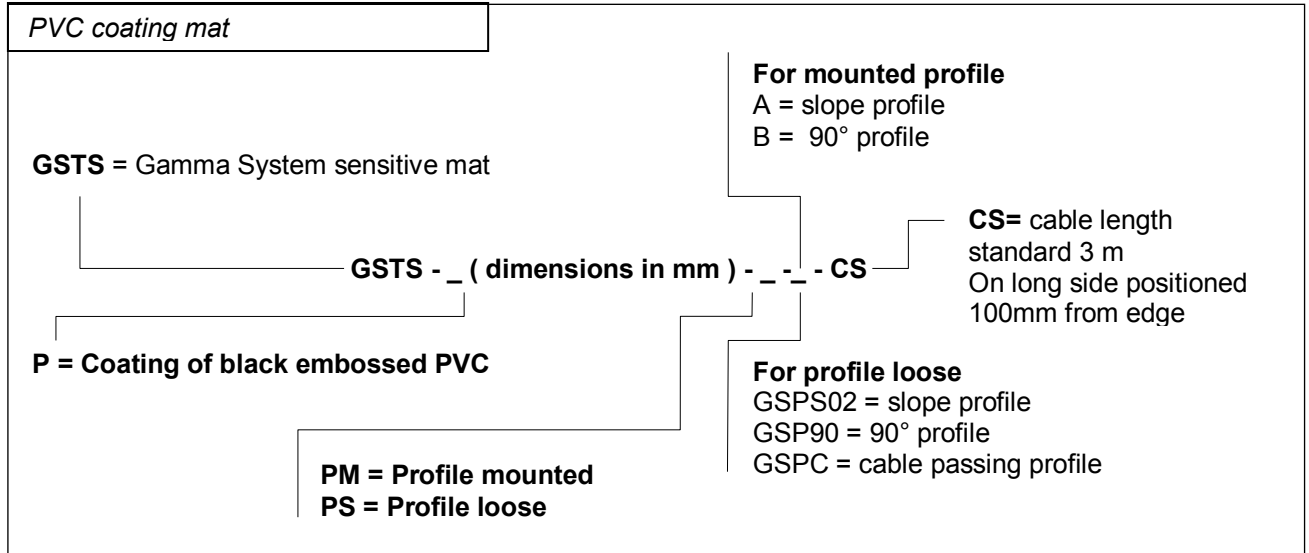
PVC coating mat

**For mounted profile**
A = slope profile
B = 90° profile

**GSTS** = Gamma System sensitive mat

**GSTS - _ ( dimensions in mm ) - _ - _ - CS**

**CS=** cable length
standard 3 m
On long side positioned
100mm from edge

**P = Coating of black embossed PVC**

**For profile loose**
GSPS02 = slope profile
GSP90 = 90° profile
GSPC = cable passing profile

**PM = Profile mounted**
**PS = Profile loose**